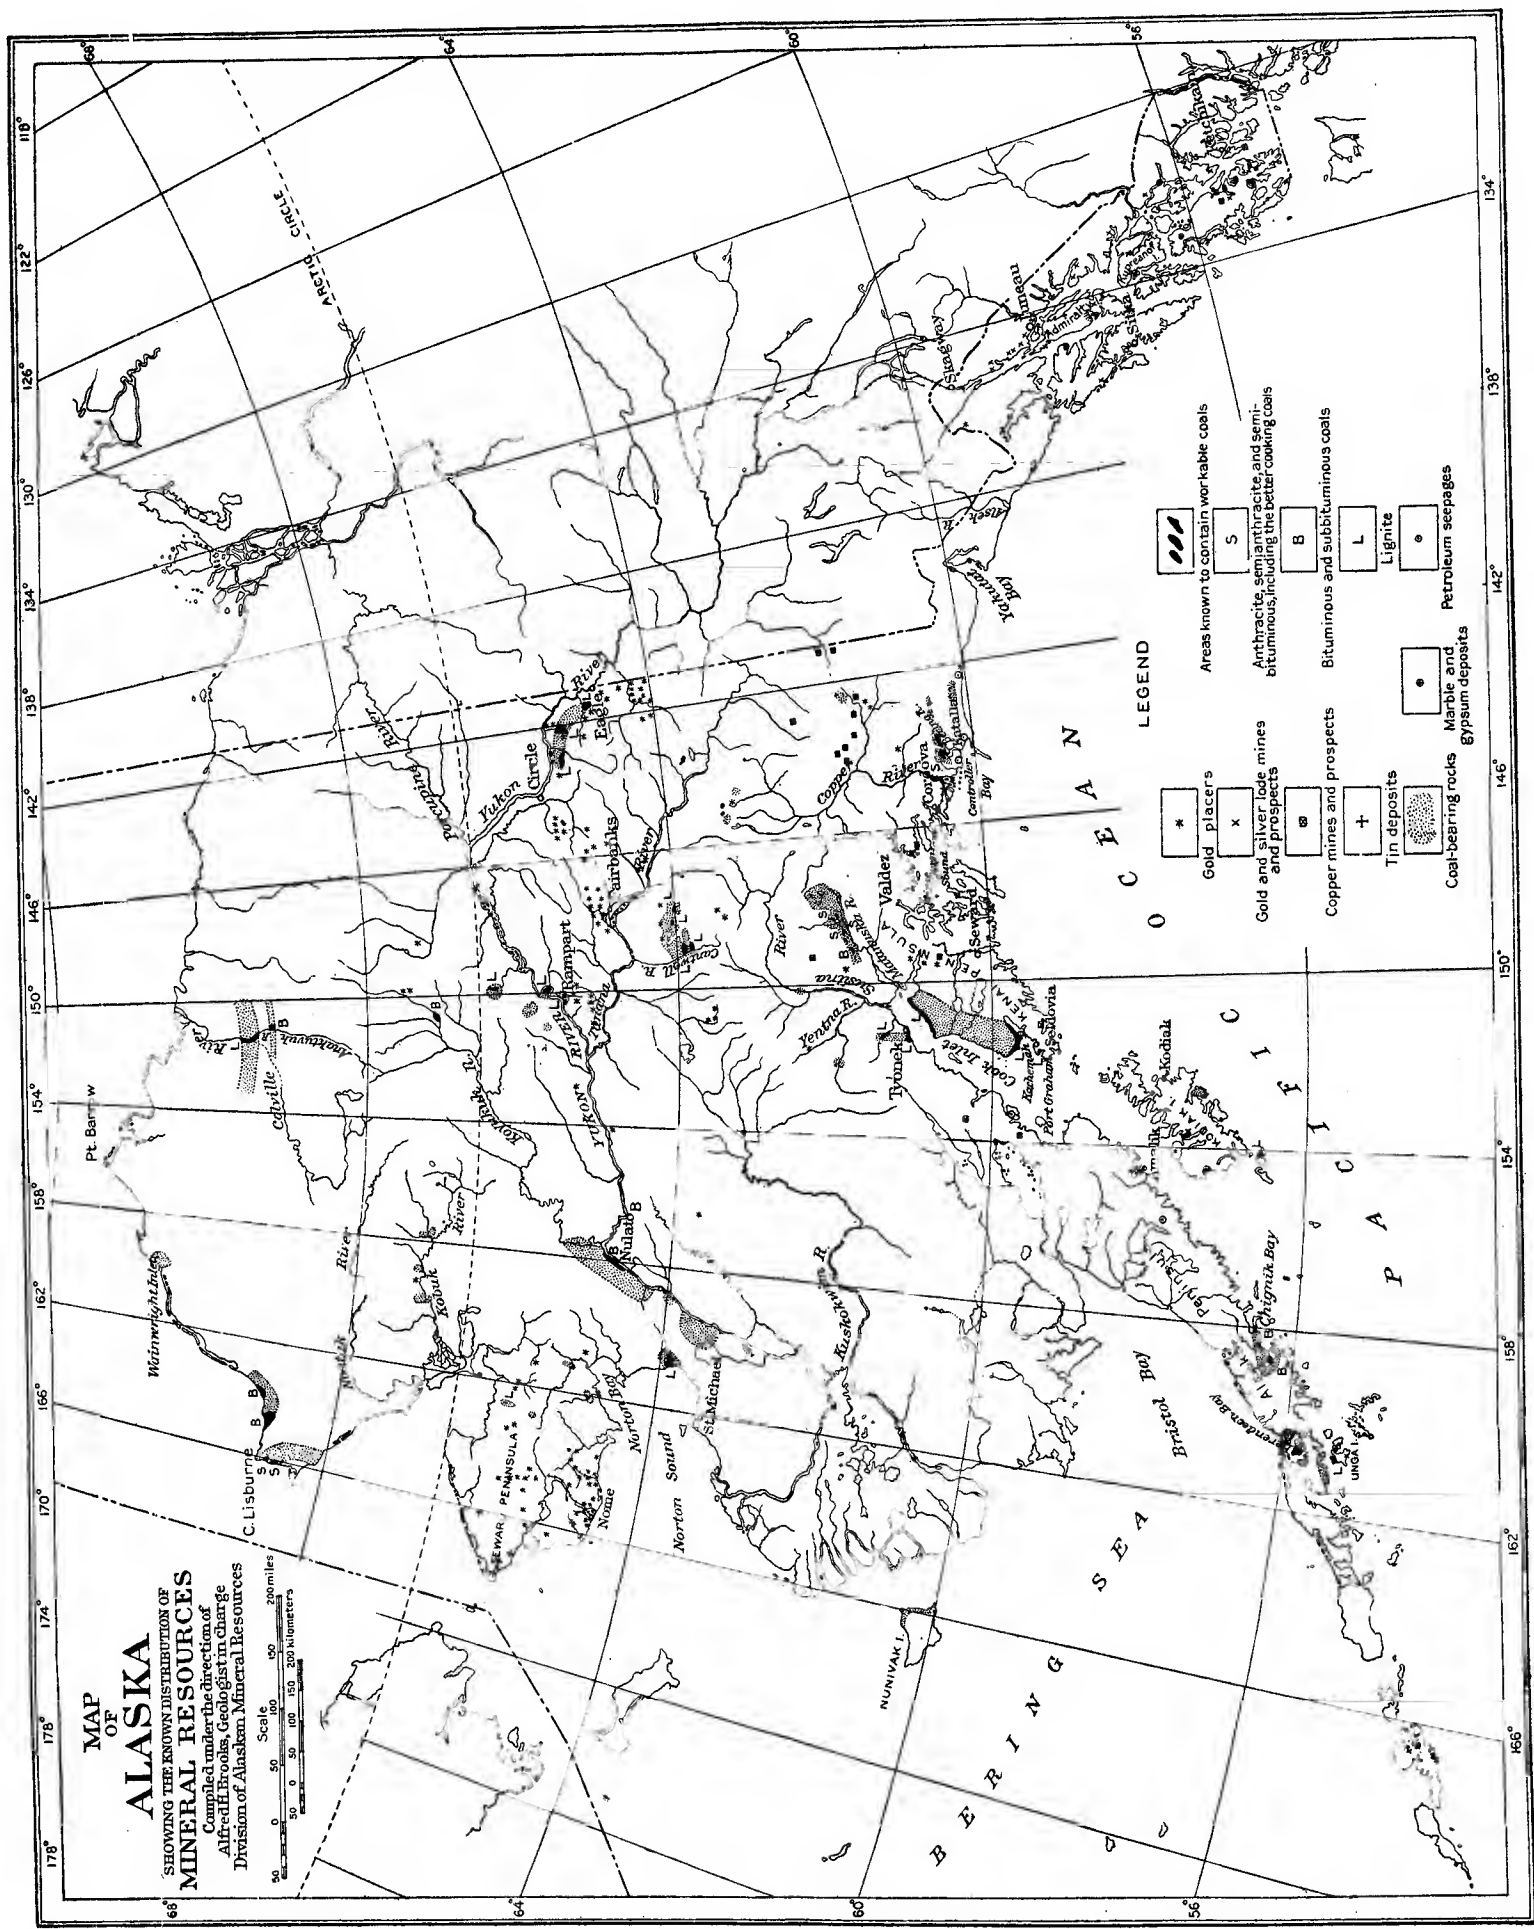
MAP OF ALASKA
SHOWING THE KNOWN DISTRIBUTION OF
MINERAL RESOURCES
Compiled under the direction of
Alfred H. Brooks, Geologist in charge
Division of Alaskan Mineral Resources

Scale
50 0 50 100 150 200 miles
50 0 50 100 150 200 kilometers

LEGEND

Gold placers
Gold and silver lode mines and prospects
Copper mines and prospects
Tin deposits
Coal-bearing rocks
Marble and gypsum deposits
Areas known to contain workable coals
S Anthracite, semianthracite, and semi-bituminous, including the better cooking coals
B Bituminous and subbituminous coals
L Lignite
Petroleum seepages

ARCTIC CIRCLE
Pt. Barrow
Wainwright Inlet
C. Lisburne
Colville
Anaktuvuk
River
Koyukuk R.
Kobuk
River
Noatak
River
Porcupine
River
Yukon
Circle
Eagle
River
Fairbanks
Rampart
Tanana
YUKON RIVER
Nulato
Cantwell R.
Susitna
Yentna R.
Tyonek
Matanuska R.
Valdez
Copper
River
Cordova
Katalla
Controller Bay
Seward
PENINSULA
KENAI
Seldovia
Cook Inlet
Kachemak Bay
Port Graham
Kodiak
Chignik Bay
Bristol Bay
UNGA I.
Pavlof Bay
Kuskokwim R.
St. Michael
Norton Sound
Norton Bay
Nome
SEWARD PENINSULA
NUNIVAK I.
BERING SEA
PACIFIC OCEAN
Yakutat Bay
Alsek R.
Skagway
Juneau
Admiralty
Sitka
Ketchikan
178° 174° 170° 166° 162° 158° 154° 150° 146° 142° 138° 134° 130° 126° 122° 118°
68° 64° 60° 56°